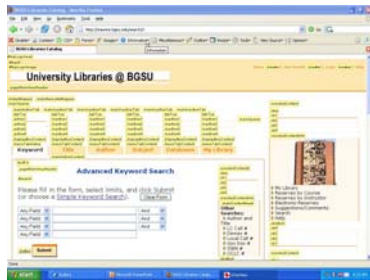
University Libraries @ BGSU

Keyword

Advanced Keyword Search

Please fill in the form, select limits, and click Submit (or choose a Simple Keyword Search).

Any Field

Any Field

Any Field

And

And

Submit

Start